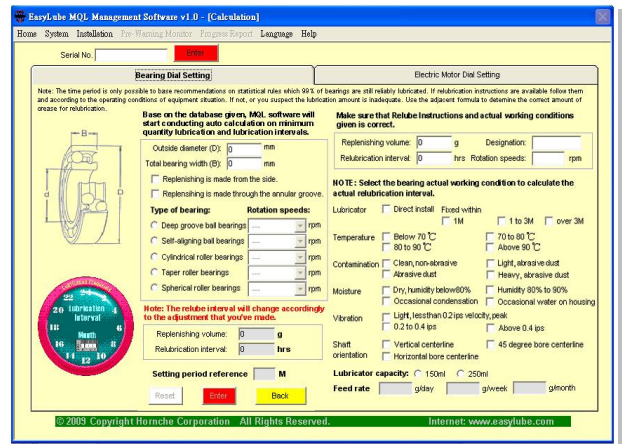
EasyLube MQL Management Software v1.0 - [Calculation]

Home System Installation Pre-Warning Monitor Progress Report Language Help

Serial No. Enter

Bearing Dial Setting

Electric Motor Dial Setting

Note: The time period is only possible to base recommendations on statistical rules which 99% of bearings are still reliably lubricated. If lubrication instructions are available follow them and according to the operating conditions of equipment situation. If not, or you suspect the lubrication amount is inadequate. Use the adjacent formula to determine the correct amount of grease for relubrication.

B

d

D

Base on the database given, MQL software will start conducting auto calculation on minimum quantity lubrication and lubrication intervals.

Outside diameter (D): 0 mm

Total bearing width (B): 0 mm

Replenishing is made from the side.

Replenishing is made through the annular groove.

Type of bearing:

Rotation speeds:

Deep groove ball bearings ---- rpm

Self-aligning ball bearings ---- rpm

Cylindrical roller bearings ---- rpm

Taper roller bearings ---- rpm

Spherical roller bearings ---- rpm

Lubrication Interval

Month

22 24 2 4 20 6 18 8 16 10 14 12

Note: The relube interval will change accordingly to the adjustment that you've made.

Replenishing volume: 0 g

Relubrication interval: 0 hrs

Setting period reference M

Reset Enter Back

Make sure that Relube Instructions and actual working conditions given is correct.

Replenishing volume: 0 g Designation:

Relubrication interval: 0 hrs Rotation speeds: rpm

NOTE: Select the bearing actual working condition to calculate the actual relubrication interval.

Lubricator Direct install Fixed within 1M 1 to 3M over 3M

Temperature Below 70 ℃ 70 to 80 ℃ 80 to 90 ℃ Above 90 ℃

Contamination Clean, non-abrasive Light, abrasive dust Abrasive dust Heavy, abrasive dust

Moisture Dry, humidity below80% Humidity 80% to 90% Occasional condensation Occasional water on housing

Vibration Light, lessthan 0.2 ips velocity,peak 0.2 to 0.4 ips Above 0.4 ips

Shaft orientation Vertical centerline 45 degree bore centerline Horizontal bore centerline

Lubricator capacity: 150ml 250ml

Feed rate g/day g/week g/month

© 2009 Copyright Hornche Corporation All Rights Reserved. Internet: www.easylube.com